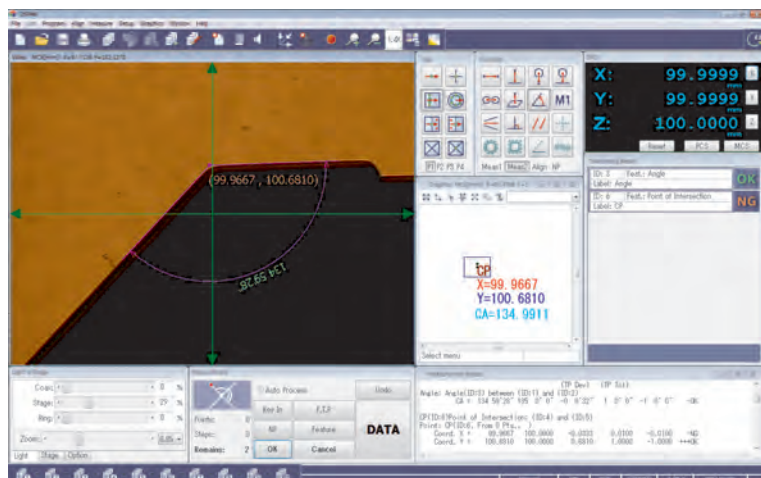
(99.9667 , 100.6810)

134.59.26

X: 99.9999
Y: 99.9999
Z: 100.0000

Reset
PCS
MCS

ID: 3 Feat.: Angle
Label: Angle
OK
ID: 4 Feat.: Point of Intersection
Label: CP
NG

M1

Meas1 Meas2 Align NP

CP
X=99.9667
Y=100.6810
CA=134.9911

Select menu

Coax
Stage
Ring
Zoom:
Light Stage Option

Auto Process
Undo
Points: 0
Steps: 0
Remains: 2
OK
Cancel
Feature
DATA

Angle: Angle(ID:5) between (ID:1) and (ID:2)
CA = 134 59'26" 135 0' 0" -0 0'32" 1 0' 0" -1 0' 0" OK
CP(ID:4)Point of Intersection: (ID:4) and (ID:5)
Coord. X = 99.9667 100.0000 -0.0333 0.0100 -0.0100 NG
Coord. Y = 100.6810 100.0000 0.6810 1.0000 -1.0000 OK